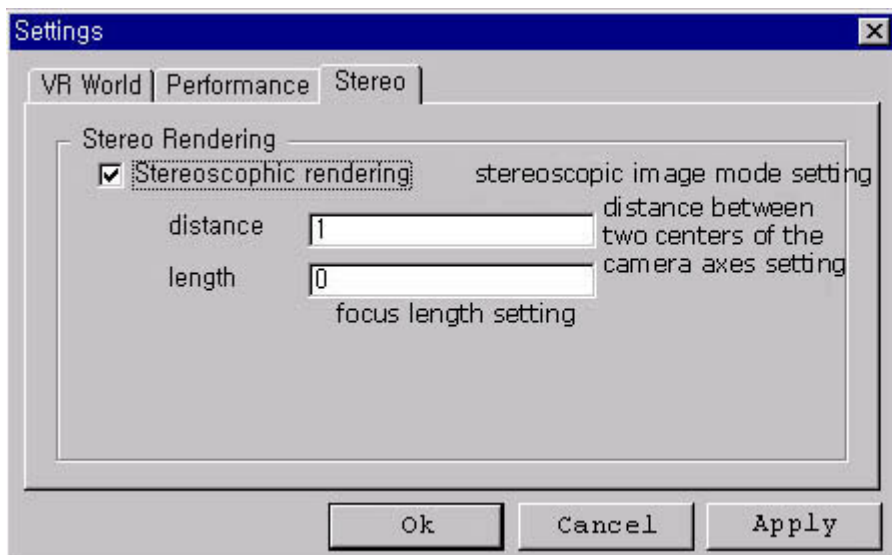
Settings

VR World | Performance | Stereo

Stereo Rendering

☑ Stereoscopic rendering

stereoscopic image mode setting

distance 1

distance between two centers of the camera axes setting

length 0

focus length setting

Ok Cancel Apply